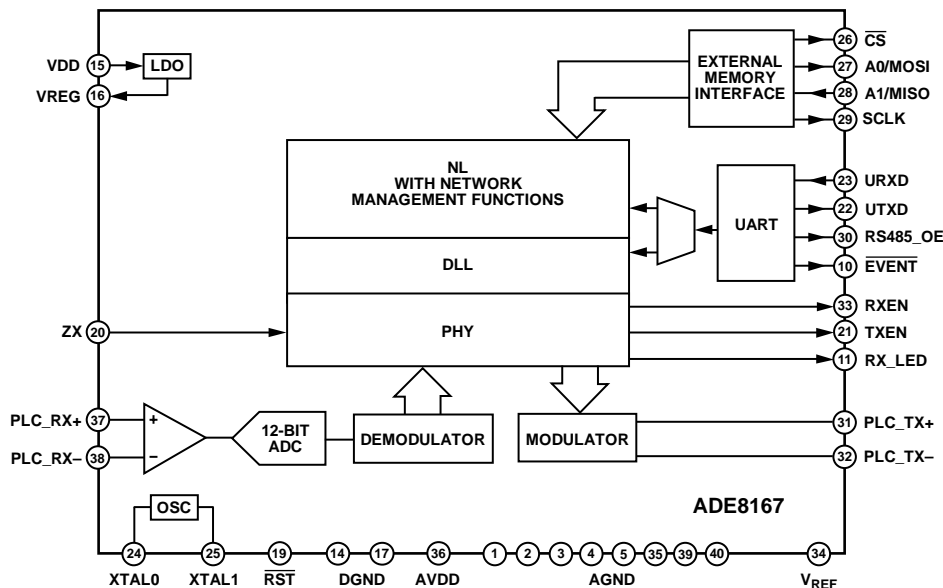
VDD 15
LDO
VREG 16

EXTERNAL MEMORY INTERFACE

26 $\overline{CS}$
27 A0/MOSI
28 A1/MISO
29 SCLK

NL WITH NETWORK MANAGEMENT FUNCTIONS

UART

23 URXD
22 UTXD
30 RS485_OE
10 $\overline{EVENT}$

DLL

ZX 20

PHY

33 RXEN
21 TXEN
11 RX_LED

PLC_RX+ 37
+
−
PLC_RX− 38

12-BIT ADC

DEMODULATOR

MODULATOR

31 PLC_TX+
32 PLC_TX−

OSC

ADE8167

24 XTAL0
25 XTAL1
19 $\overline{RST}$
14 17 DGND
36 AVDD
1 2 3 4 5 35 39 40 AGND
34 $V_{REF}$